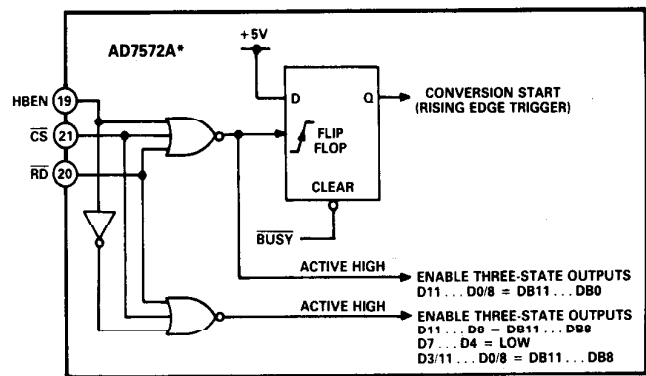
AD7572A*

+5V

D

Q

CONVERSION START (RISING EDGE TRIGGER)

HBEN 19

$\overline{CS}$ 21

$\overline{RD}$ 20

FLIP FLOP

CLEAR

$\overline{BUSY}$

ACTIVE HIGH

ENABLE THREE-STATE OUTPUTS
D11 . . . D0/8 = DB11 . . . DB0

ACTIVE HIGH

ENABLE THREE-STATE OUTPUTS
D11 . . . D8 = DB11 . . . DB8
D7 . . . D4 = LOW
D3/11 . . . D0/8 = DB11 . . . DB8